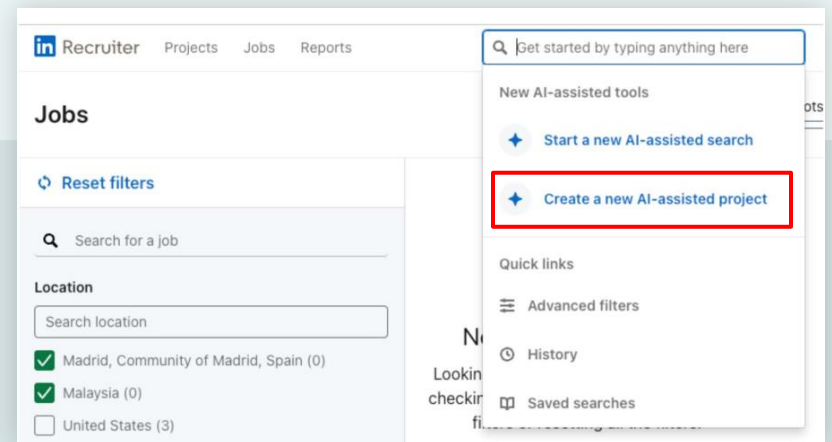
in Recruiter Projects Jobs Reports

Get started by typing anything here

Jobs

New AI-assisted tools

Start a new AI-assisted search

Create a new AI-assisted project

Quick links

Advanced filters

History

Saved searches

Reset filters

Search for a job

Location

Search location

Madrid, Community of Madrid, Spain (0)

Malaysia (0)

United States (3)

N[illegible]

Lookin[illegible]

checkin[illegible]

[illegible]